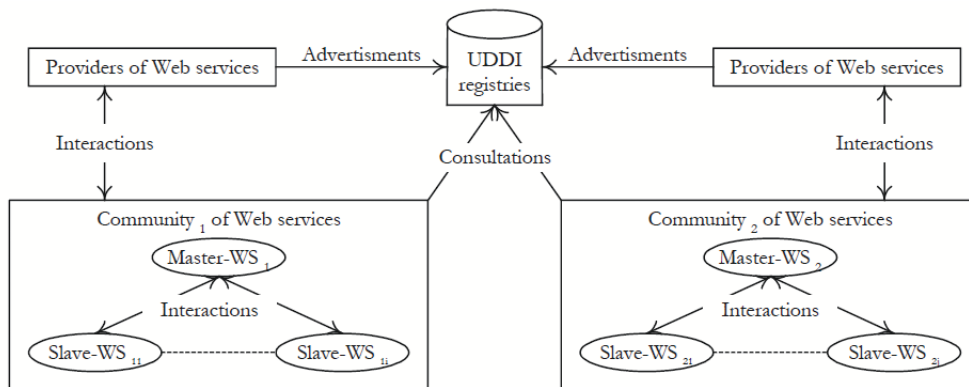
Providers of Web services

Advertisments

UDDI registries

Advertisments

Providers of Web services

Interactions

Consultations

Interactions

Community $_1$ of Web services

Master-WS $_1$

Interactions

Slave-WS $_{11}$

Slave-WS $_{1i}$

Community $_2$ of Web services

Master-WS $_2$

Interactions

Slave-WS $_{21}$

Slave-WS $_{2j}$